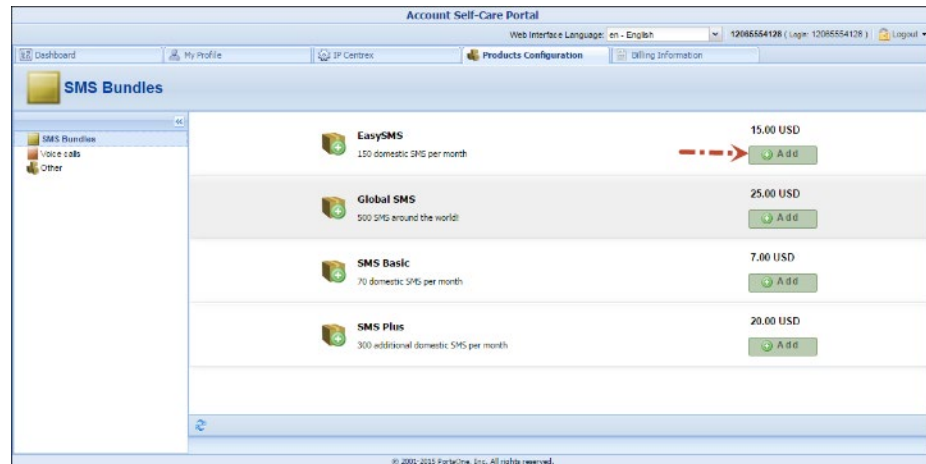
Account Self-Care Portal

Web Interface Language: en - English

12065554128 ( Login: 12065554128 ) | Logout

Dashboard | My Profile | IP Centrex | Products Configuration | Billing Information

SMS Bundles

SMS Bundles
Voice calls
Other

EasySMS
150 domestic SMS per month
15.00 USD
Add

Global SMS
500 SMS around the world!
25.00 USD
Add

SMS Basic
70 domestic SMS per month
7.00 USD
Add

SMS Plus
300 additional domestic SMS per month
20.00 USD
Add

© 2001-2015 PortaOne, Inc. All rights reserved.